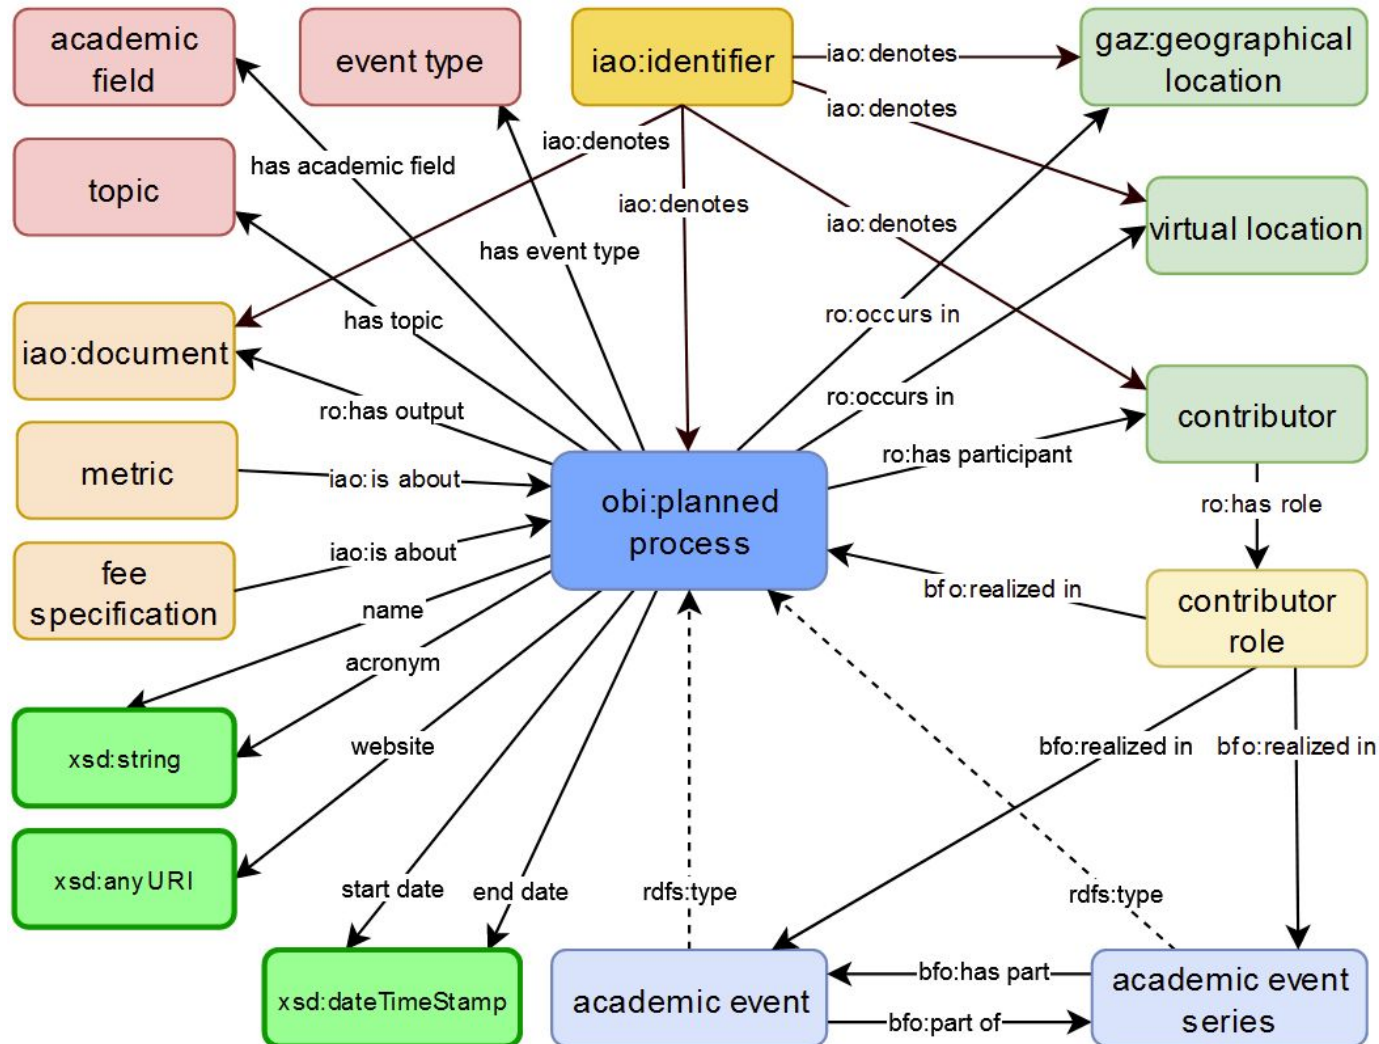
academic field

event type

iao:identifier

iao:denotes

gaz:geographical location

iao:denotes

topic

has academic field

iao:denotes

iao:denotes

iao:denotes

virtual location

has event type

iao:document

has topic

ro:occurs in

ro:occurs in

contributor

ro:has output

metric

iao:is about

ro:has participant

ro:has role

obi:planned process

iao:is about

fee specification

bfo:realized in

contributor role

name

acronym

xsd:string

website

bfo:realized in

bfo:realized in

xsd:anyURI

start date

end date

rdfs:type

rdfs:type

xsd:dateTimeStamp

academic event

bfo:has part

bfo:part of

academic event series